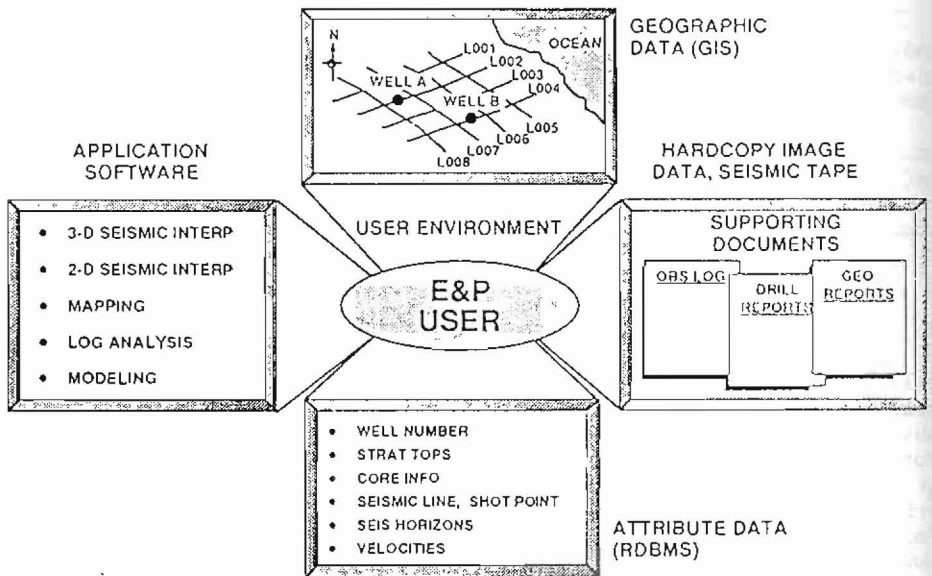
GEOGRAPHIC DATA (GIS)

N

OCEAN

L001
L002
L003
L004
L005
L006
L007
L008

WELL A
WELL B

APPLICATION SOFTWARE

HARDCOPY IMAGE DATA, SEISMIC TAPE

USER ENVIRONMENT

- 3-D SEISMIC INTERP
- 2-D SEISMIC INTERP
- MAPPING
- LOG ANALYSIS
- MODELING

E&P USER

SUPPORTING DOCUMENTS

OBS LOG

DRILL REPORTS

GEO REPORTS

- WELL NUMBER
- STRAT TOPS
- CORE INFO
- SEISMIC LINE, SHOT POINT
- SEIS HORIZONS
- VELOCITIES

ATTRIBUTE DATA (RDBMS)